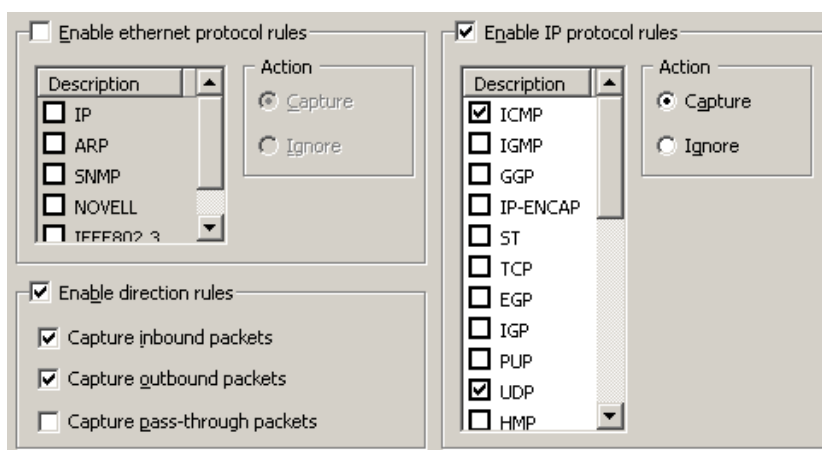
Enable ethernet protocol rules

Description

IP
ARP
SNMP
NOVELL
IEEE802.3

Action
Capture
Ignore

Enable direction rules

Capture inbound packets
Capture outbound packets
Capture pass-through packets

Enable IP protocol rules

Description

ICMP
IGMP
GGP
IP-ENCAP
ST
TCP
EGP
IGP
PUP
UDP
HMP

Action
Capture
Ignore